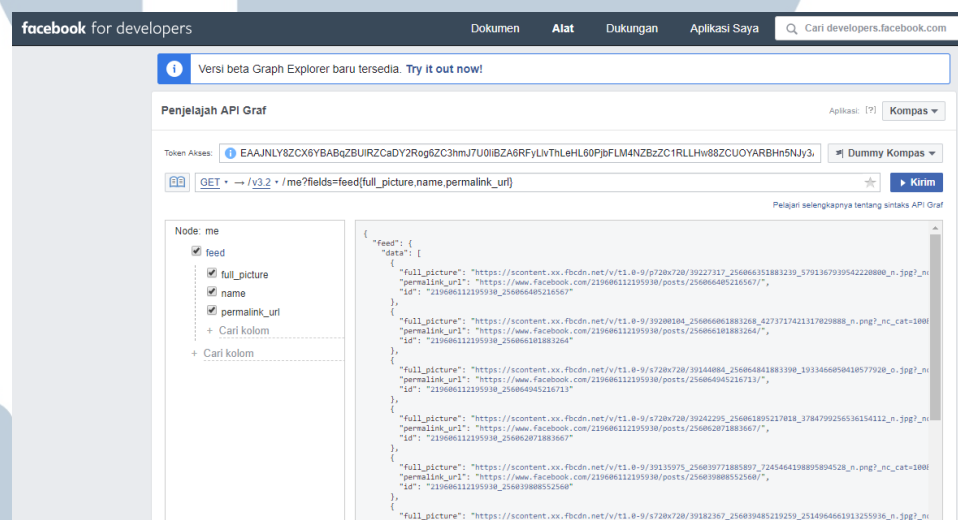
facebook for developers

Dokumen Alat Dukungan Aplikasi Saya

Cari developers.facebook.com

Versi beta Graph Explorer baru tersedia. Try it out now!

Penjelajah API Graf

Aplikasi: [?] Kompas

Token Akses: EAAJNLY8ZCX6YBABqZBUlRZCaDY2Rog6ZC3hmJ7U0iBZA6RFyLlvThLeHL60PjbFLM4NZBzZC1RLLHw88ZCUOYARBHn5NJy3

Dummy Kompas

GET → /v3.2 /me?fields=feed{full_picture,name,permalink_url}

Kirim

Pelajari selengkapnya tentang sintaks API Graf

Node: me
feed
full_picture
name
permalink_url
+ Cari kolom
+ Cari kolom

{
"feed": {
"data": [
{
"full_picture": "https://scontent.xx.fbcdn.net/v/t1.0-9/p720x720/39227317_256066351883239_5791367939542220800_n.jpg?_n
"permalink_url": "https://www.facebook.com/219606112195930/posts/256066405216567/",
"id": "219606112195930_256066405216567"
},
{
"full_picture": "https://scontent.xx.fbcdn.net/v/t1.0-9/39200104_256060061883268_4273717421317029888_n.png?_nc_cat=100
"permalink_url": "https://www.facebook.com/219606112195930/posts/256060101883264/",
"id": "219606112195930_256060101883264"
},
{
"full_picture": "https://scontent.xx.fbcdn.net/v/t1.0-9/s720x720/39144084_256064841883390_1933466050410577920_o.jpg?_n
"permalink_url": "https://www.facebook.com/219606112195930/posts/256064945216713/",
"id": "219606112195930_256064945216713"
},
{
"full_picture": "https://scontent.xx.fbcdn.net/v/t1.0-9/s720x720/39242295_256061895217018_3784799256536154112_n.jpg?_n
"permalink_url": "https://www.facebook.com/219606112195930/posts/256062071883667/",
"id": "219606112195930_256062071883667"
},
{
"full_picture": "https://scontent.xx.fbcdn.net/v/t1.0-9/39135975_256039771885897_7245464198895894528_n.png?_nc_cat=100
"permalink_url": "https://www.facebook.com/219606112195930/posts/256039808552560/",
"id": "219606112195930_256039808552560"
},
{
"full_picture": "https://scontent.xx.fbcdn.net/v/t1.0-9/s720x720/39182367_256039485219259_2514964661913255936_n.jpg?_n